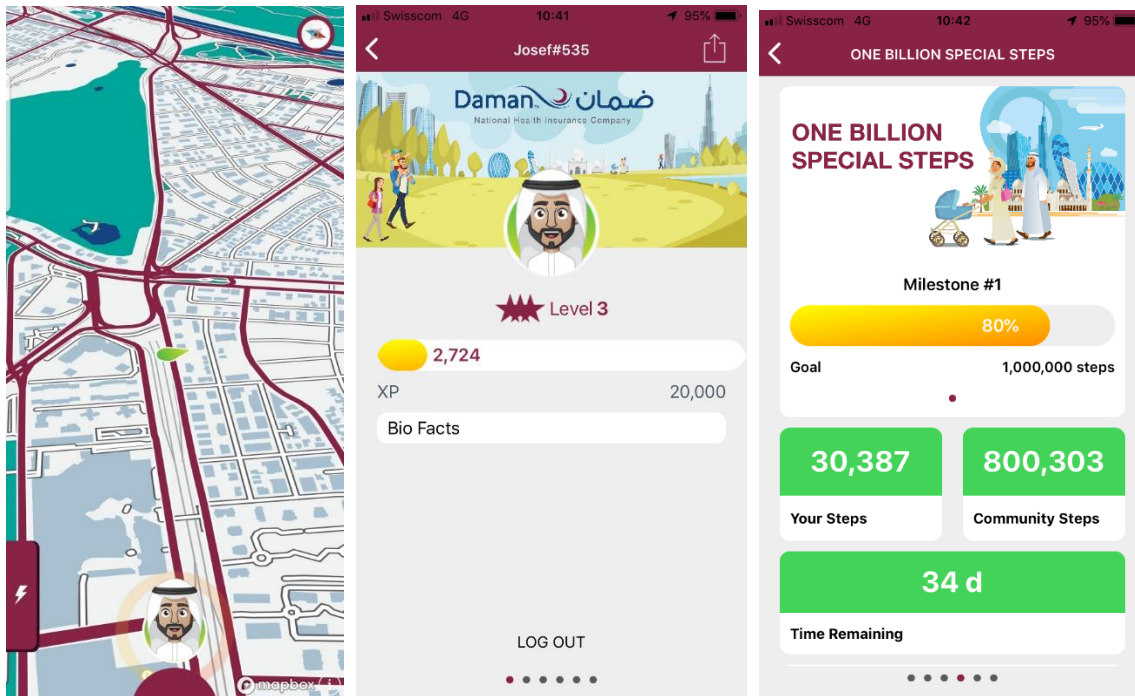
mapbox

Swisscom 4G 10:41 95%

Josef#535

Daman ضمان
National Health Insurance Company

Level 3

2,724

XP 20,000

Bio Facts

LOG OUT

Swisscom 4G 10:42 95%

ONE BILLION SPECIAL STEPS

ONE BILLION SPECIAL STEPS

Milestone #1

80%

Goal 1,000,000 steps

30,387
Your Steps

800,303
Community Steps

34 d
Time Remaining